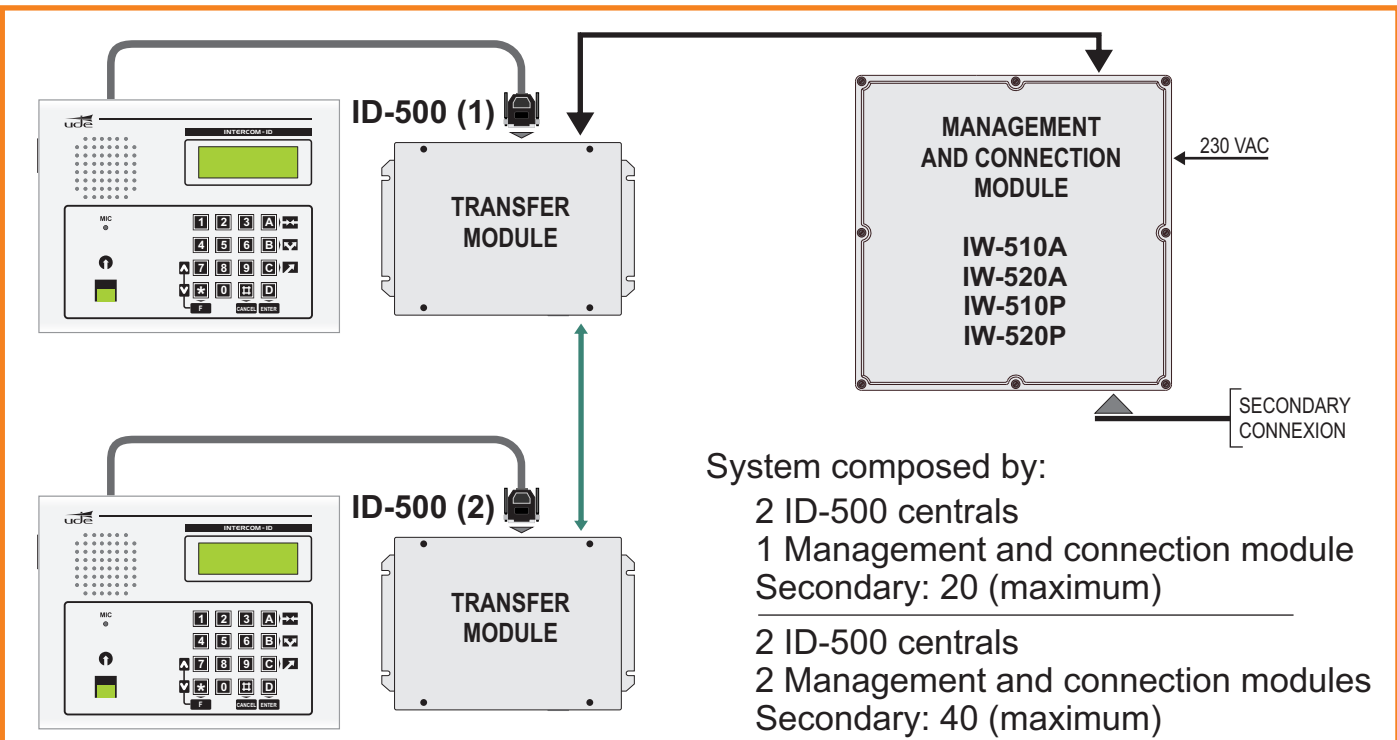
ude
INTERCOM - ID
MIC
1 2 3 A
4 5 6 B
7 8 9 C
* 0 # D
F CANCEL ENTER

ID-500 (1)

TRANSFER MODULE

MANAGEMENT AND CONNECTION MODULE

IW-510A
IW-520A
IW-510P
IW-520P

230 VAC

SECONDARY CONNEXION

ude
INTERCOM - ID
MIC
1 2 3 A
4 5 6 B
7 8 9 C
* 0 # D
F CANCEL ENTER

ID-500 (2)

TRANSFER MODULE

System composed by:
2 ID-500 centrals
1 Management and connection module
Secondary: 20 (maximum)

2 ID-500 centrals
2 Management and connection modules
Secondary: 40 (maximum)